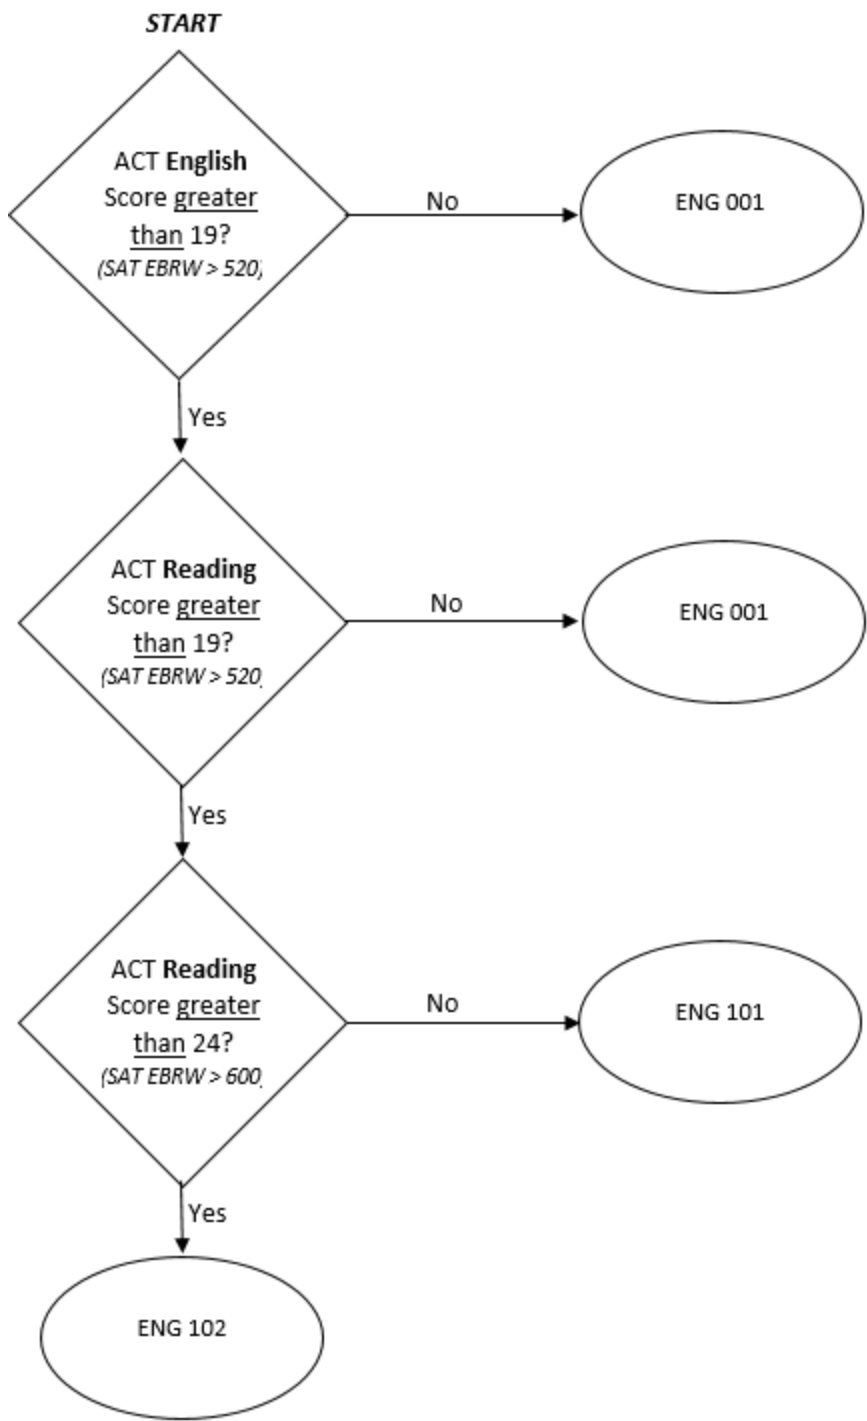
START

ACT English Score greater than 19? (SAT EBRW > 520)

No

ENG 001

Yes

ACT Reading Score greater than 19? (SAT EBRW > 520)

No

ENG 001

Yes

ACT Reading Score greater than 24? (SAT EBRW > 600)

No

ENG 101

Yes

ENG 102